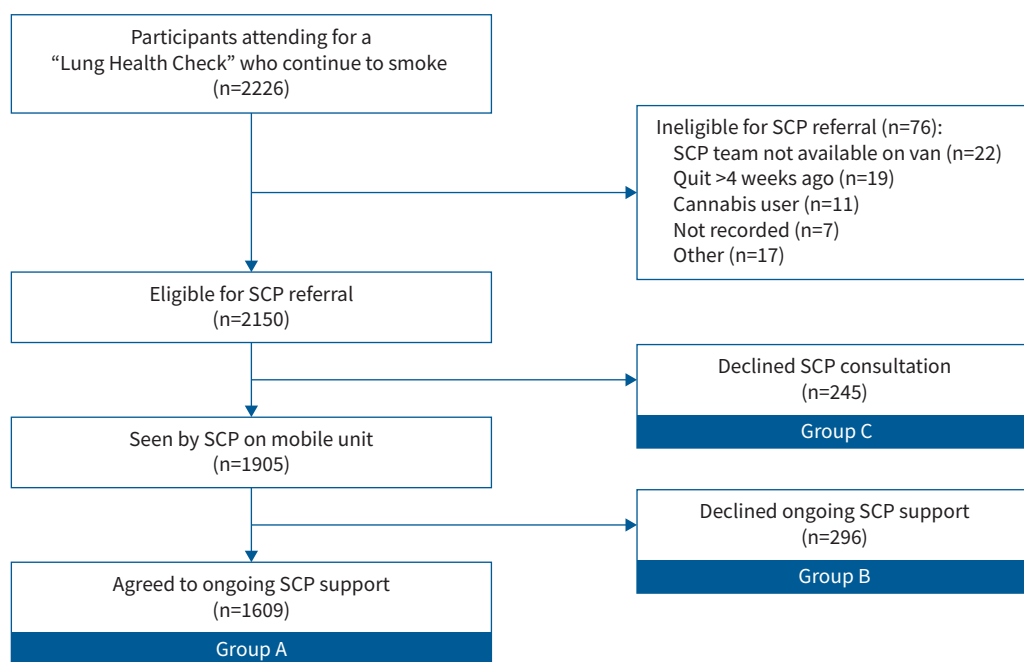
Participants attending for a "Lung Health Check" who continue to smoke (n=2226)

Ineligible for SCP referral (n=76):
SCP team not available on van (n=22)
Quit >4 weeks ago (n=19)
Cannabis user (n=11)
Not recorded (n=7)
Other (n=17)

Eligible for SCP referral (n=2150)

Declined SCP consultation (n=245)
Group C

Seen by SCP on mobile unit (n=1905)

Declined ongoing SCP support (n=296)
Group B

Agreed to ongoing SCP support (n=1609)
Group A